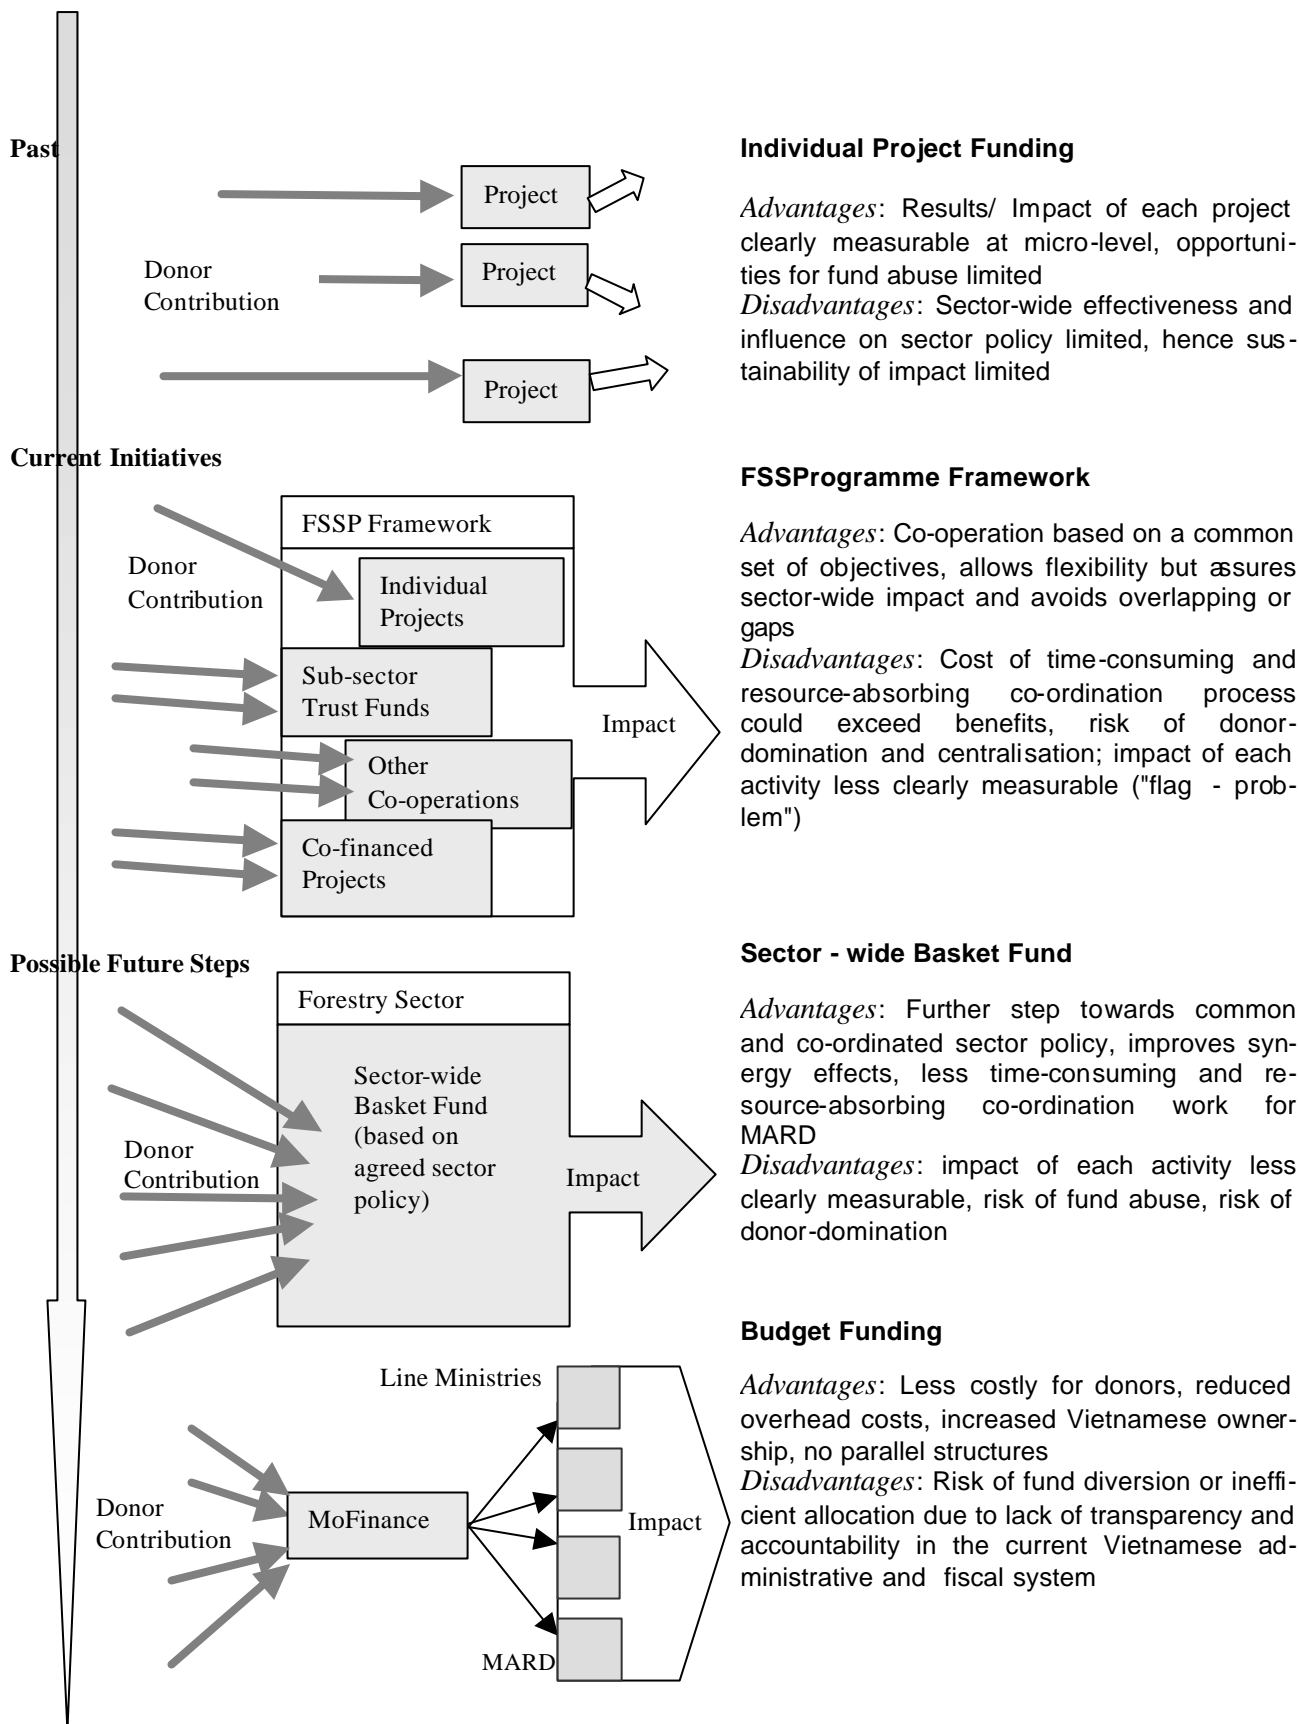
Past

Project

Donor Contribution

Project

Project

Individual Project Funding

*Advantages*: Results/ Impact of each project clearly measurable at micro-level, opportunities for fund abuse limited
*Disadvantages*: Sector-wide effectiveness and influence on sector policy limited, hence sustainability of impact limited

Current Initiatives

FSSP Framework

Donor Contribution

Individual Projects

Sub-sector Trust Funds

Other Co-operations

Co-financed Projects

Impact

FSSProgramme Framework

*Advantages*: Co-operation based on a common set of objectives, allows flexibility but assures sector-wide impact and avoids overlapping or gaps
*Disadvantages*: Cost of time-consuming and resource-absorbing co-ordination process could exceed benefits, risk of donor-domination and centralisation; impact of each activity less clearly measurable ("flag - problem")

Possible Future Steps

Forestry Sector

Sector-wide Basket Fund (based on agreed sector policy)

Donor Contribution

Impact

Sector - wide Basket Fund

*Advantages*: Further step towards common and co-ordinated sector policy, improves synergy effects, less time-consuming and resource-absorbing co-ordination work for MARD
*Disadvantages*: impact of each activity less clearly measurable, risk of fund abuse, risk of donor-domination

Line Ministries

Donor Contribution

MoFinance

Impact

MARD

Budget Funding

*Advantages*: Less costly for donors, reduced overhead costs, increased Vietnamese ownership, no parallel structures
*Disadvantages*: Risk of fund diversion or inefficient allocation due to lack of transparency and accountability in the current Vietnamese administrative and fiscal system